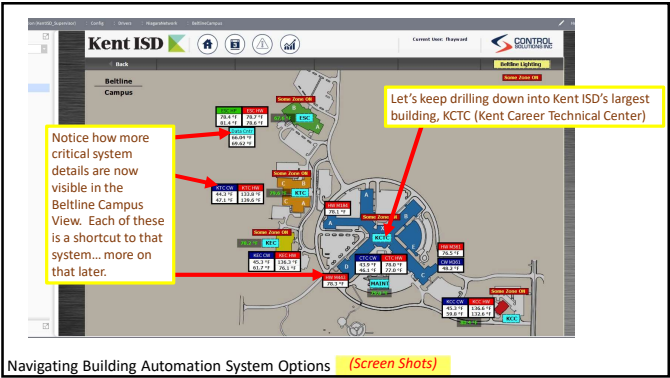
ion (KentISD_Supervisor) Config Drivers NiagaraNetwork BeltlineCampus

Kent ISD

Current User: fhayward

CONTROL SOLUTIONS INC

Back

Beltline Lighting

Beltline Campus

Some Zone ON

Let's keep drilling down into Kent ISD's largest building, KCTC (Kent Career Technical Center)

Notice how more critical system details are now visible in the Beltline Campus View. Each of these is a shortcut to that system… more on that later.

ESC CW ESC HW
78.4 °F 78.7 °F
81.4 °F 78.8 °F

Some Zone ON

ESC

Data CHW
66.04 °F
69.62 °F

KTC

KTC CW KTC HW
44.3 °F 133.8 °F
47.1 °F 139.6 °F

Some Zone ON

KEC

KEC CW KEC HW
45.3 °F 136.3 °F
61.7 °F 76.1 °F

Some Zone ON

KCTC

HW MS#1
76.5 °F

CW MS#1
48.2 °F

HW MS#3
78.1 °F

CTC CW CTC HW
43.6 °F 78.6 °F
46.1 °F 77.0 °F

MAINT

Some Zone ON

KCC CW KCC HW
45.3 °F 136.6 °F
59.8 °F 132.6 °F

KCC

Navigating Building Automation System Options (Screen Shots)